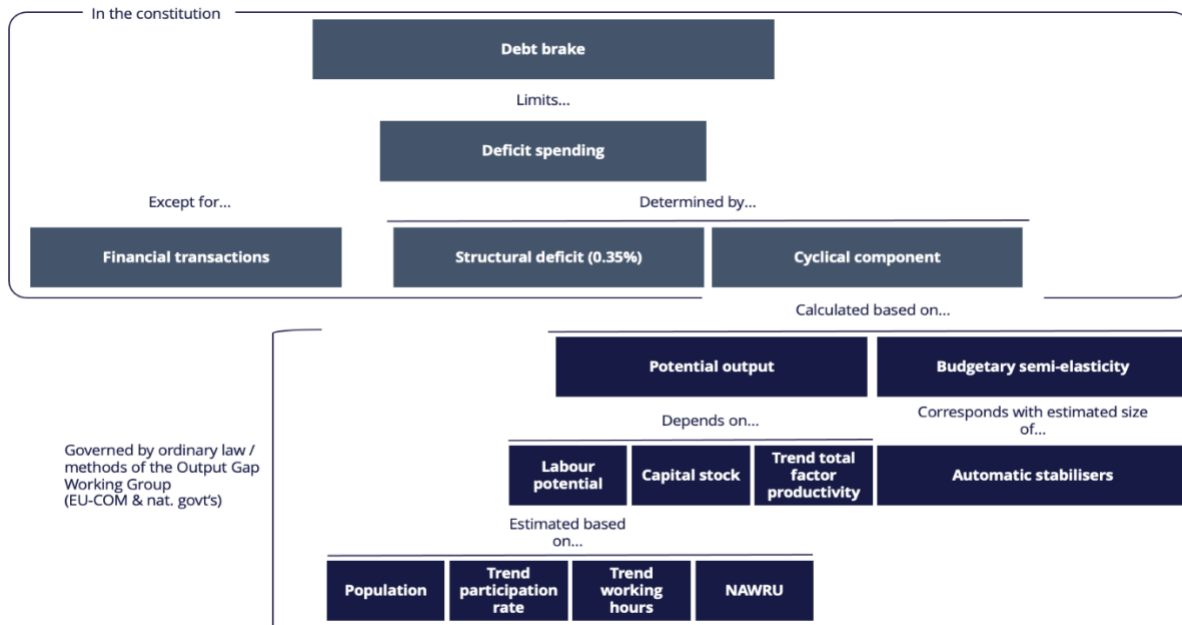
In the constitution

Debt brake

Limits...

Deficit spending

Except for...

Financial transactions

Determined by...

Structural deficit (0.35%)

Cyclical component

Calculated based on...

Governed by ordinary law / methods of the Output Gap Working Group (EU-COM & nat. govt's)

Potential output

Budgetary semi-elasticity

Depends on...

Corresponds with estimated size of...

Labour potential

Capital stock

Trend total factor productivity

Automatic stabilisers

Estimated based on...

Population

Trend participation rate

Trend working hours

NAWRU